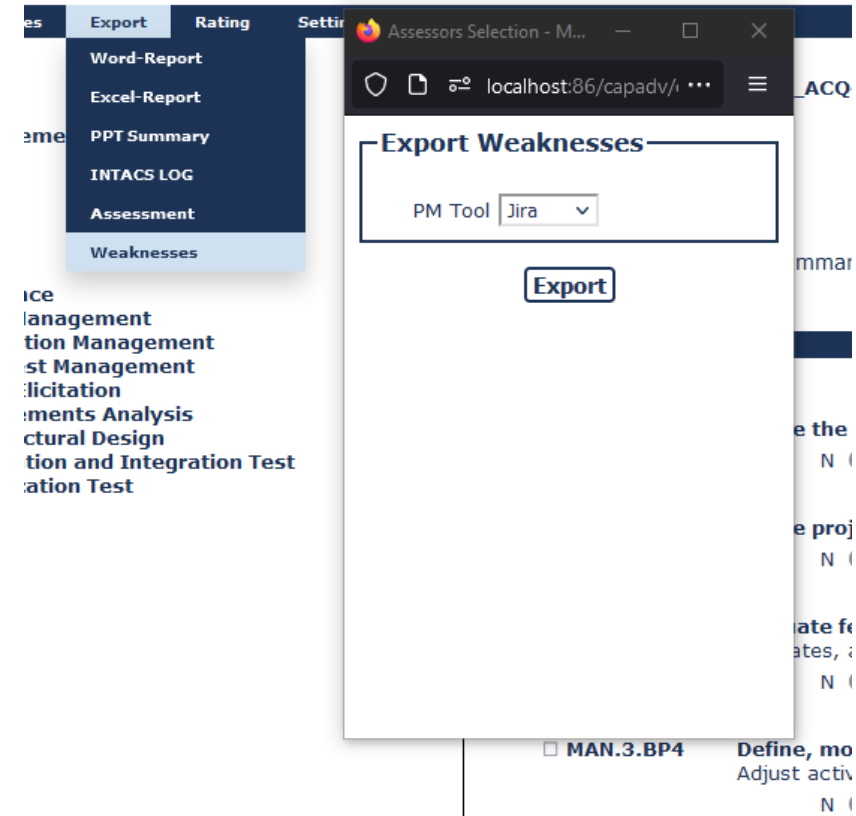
es Export Rating Settin

Word-Report
Excel-Report
PPT Summary
INTACS LOG
Assessment
Weaknesses

eme

ice
Management
tion Management
st Management
Elicitation
ements Analysis
ctural Design
tion and Integration Test
ation Test

Assessors Selection - M...

localhost:86/capadv/

Export Weaknesses

PM Tool Jira

Export

_ACQ

mmar

e the
N

e proj
N

ate fe
ates, a
N

☐ MAN.3.BP4 Define, mo
Adjust activ
N